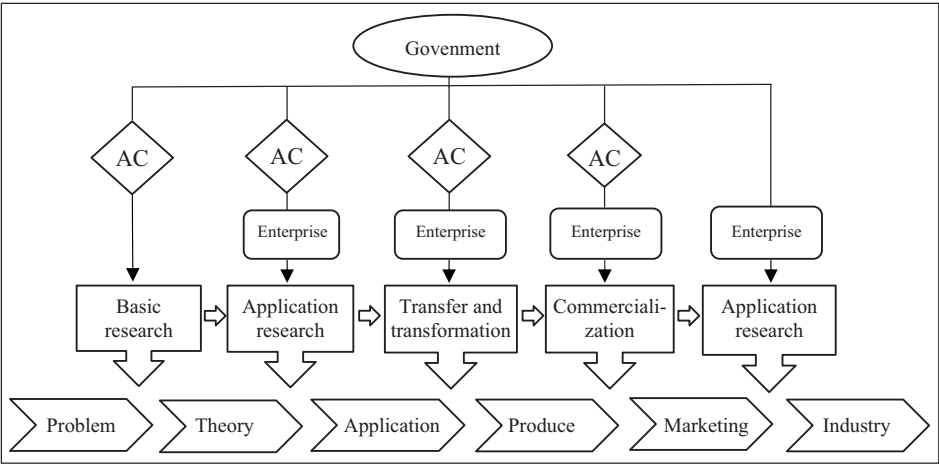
Govenment

AC

AC

AC

AC

Enterprise

Enterprise

Enterprise

Enterprise

Basic research

Application research

Transfer and transformation

Commercialization

Application research

Problem

Theory

Application

Produce

Marketing

Industry